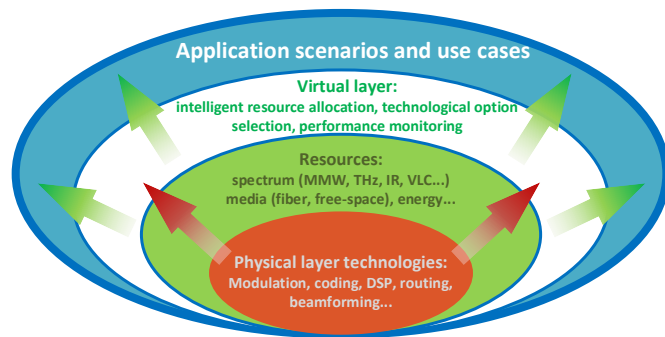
Application scenarios and use cases

Virtual layer:
intelligent resource allocation, technological option selection, performance monitoring

Resources:
spectrum (MMW, THz, IR, VLC...)
media (fiber, free-space), energy...

Physical layer technologies:
Modulation, coding, DSP, routing, beamforming...